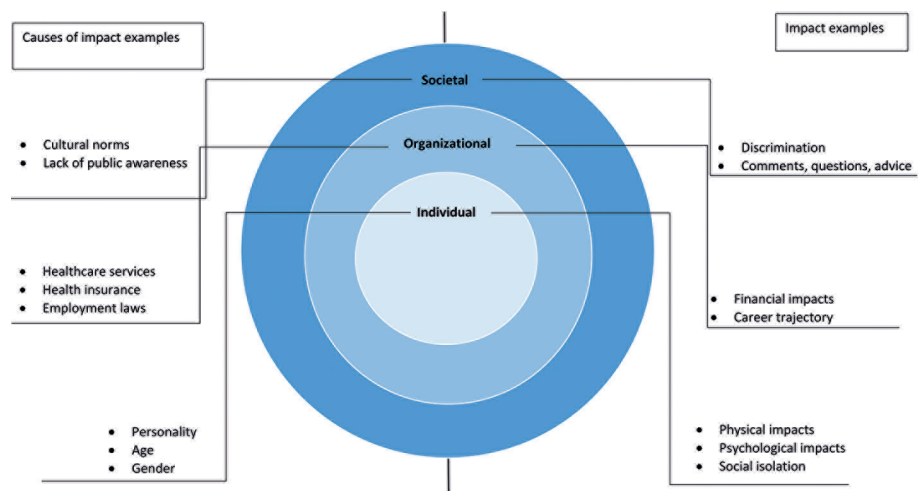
Causes of impact examples

Impact examples

Societal

Organizational

Individual

- Cultural norms
- Lack of public awareness

- Discrimination
- Comments, questions, advice

- Healthcare services
- Health insurance
- Employment laws

- Financial impacts
- Career trajectory

- Personality
- Age
- Gender

- Physical impacts
- Psychological impacts
- Social isolation